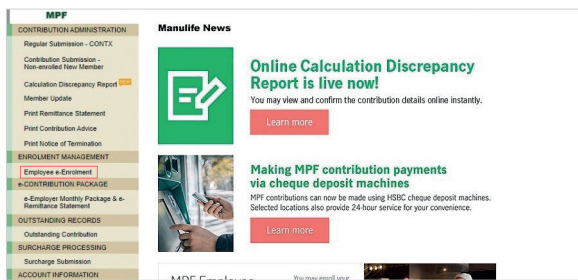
MPF

CONTRIBUTION ADMINISTRATION

Regular Submission - CONTX

Contribution Submission - Non-enrolled New Member

Calculation Discrepancy Report NEW

Member Update

Print Remittance Statement

Print Contribution Advice

Print Notice of Termination

ENROLMENT MANAGEMENT

Employee e-Enrolment

e-CONTRIBUTION PACKAGE

e-Employer Monthly Package & e-Remittance Statement

OUTSTANDING RECORDS

Outstanding Contribution

SURCHARGE PROCESSING

Surcharge Submission

ACCOUNT INFORMATION

Manulife News

Online Calculation Discrepancy Report is live now!

You may view and confirm the contribution details online instantly.

Learn more

Making MPF contribution payments via cheque deposit machines

MPF contributions can now be made using HSBC cheque deposit machines. Selected locations also provide 24-hour service for your convenience.

Learn more

MPF Employee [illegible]

You may enroll your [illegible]